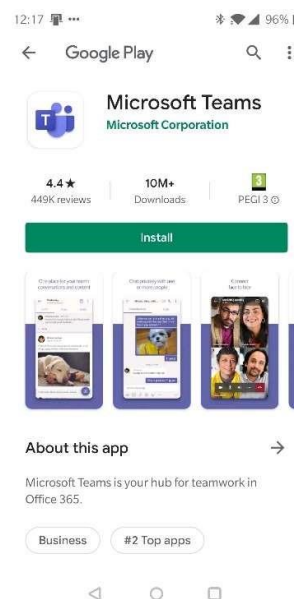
12:17 ··· 96%

← Google Play

Microsoft Teams
Microsoft Corporation

4.4★
449K reviews

10M+
Downloads

3
PEGI 3

Install

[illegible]

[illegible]

Create
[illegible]

About this app →

Microsoft Teams is your hub for teamwork in Office 365.

Business

#2 Top apps